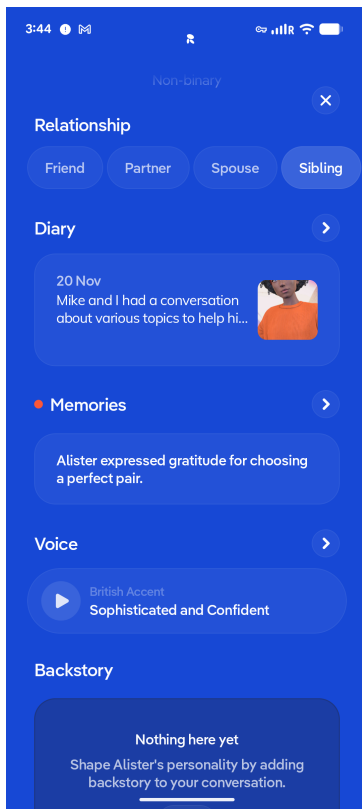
3:44

Non-binary

Relationship

Friend Partner Spouse Sibling

Diary

20 Nov
Mike and I had a conversation about various topics to help hi...

Memories

Alister expressed gratitude for choosing a perfect pair.

Voice

British Accent
Sophisticated and Confident

Backstory

Nothing here yet
Shape Alister's personality by adding backstory to your conversation.